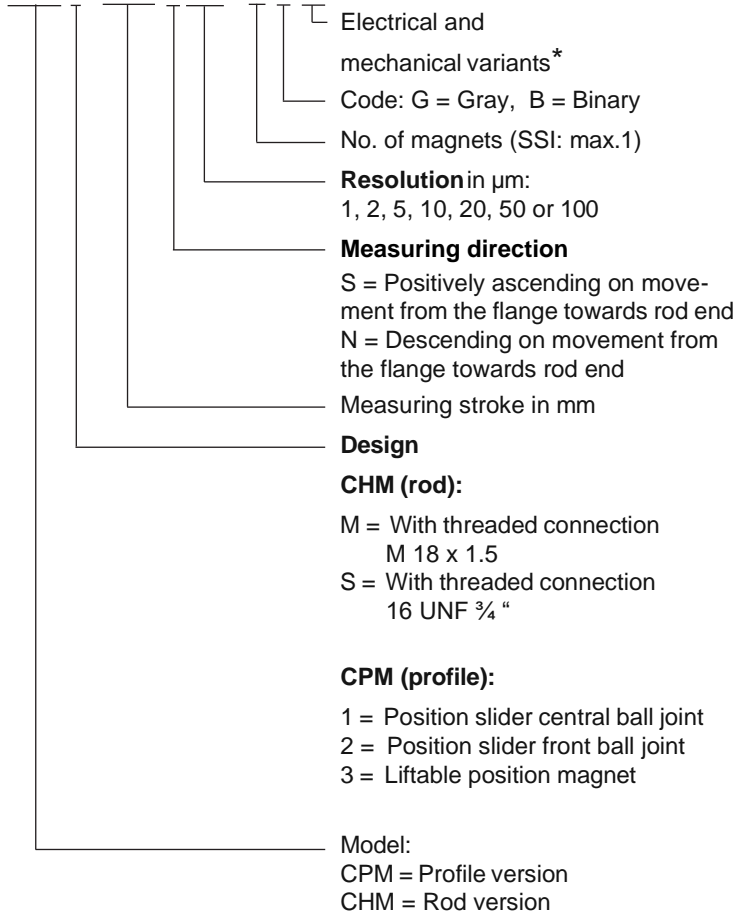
Electrical and mechanical variants*

Code: G = Gray, B = Binary

No. of magnets (SSI: max.1)

**Resolution** in µm:
1, 2, 5, 10, 20, 50 or 100

**Measuring direction**

S = Positively ascending on movement from the flange towards rod end
N = Descending on movement from the flange towards rod end

Measuring stroke in mm

**Design**

**CHM (rod):**

M = With threaded connection M 18 x 1.5
S = With threaded connection 16 UNF ¾ "

**CPM (profile):**

1 = Position slider central ball joint
2 = Position slider front ball joint
3 = Liftable position magnet

Model:
CPM = Profile version
CHM = Rod version